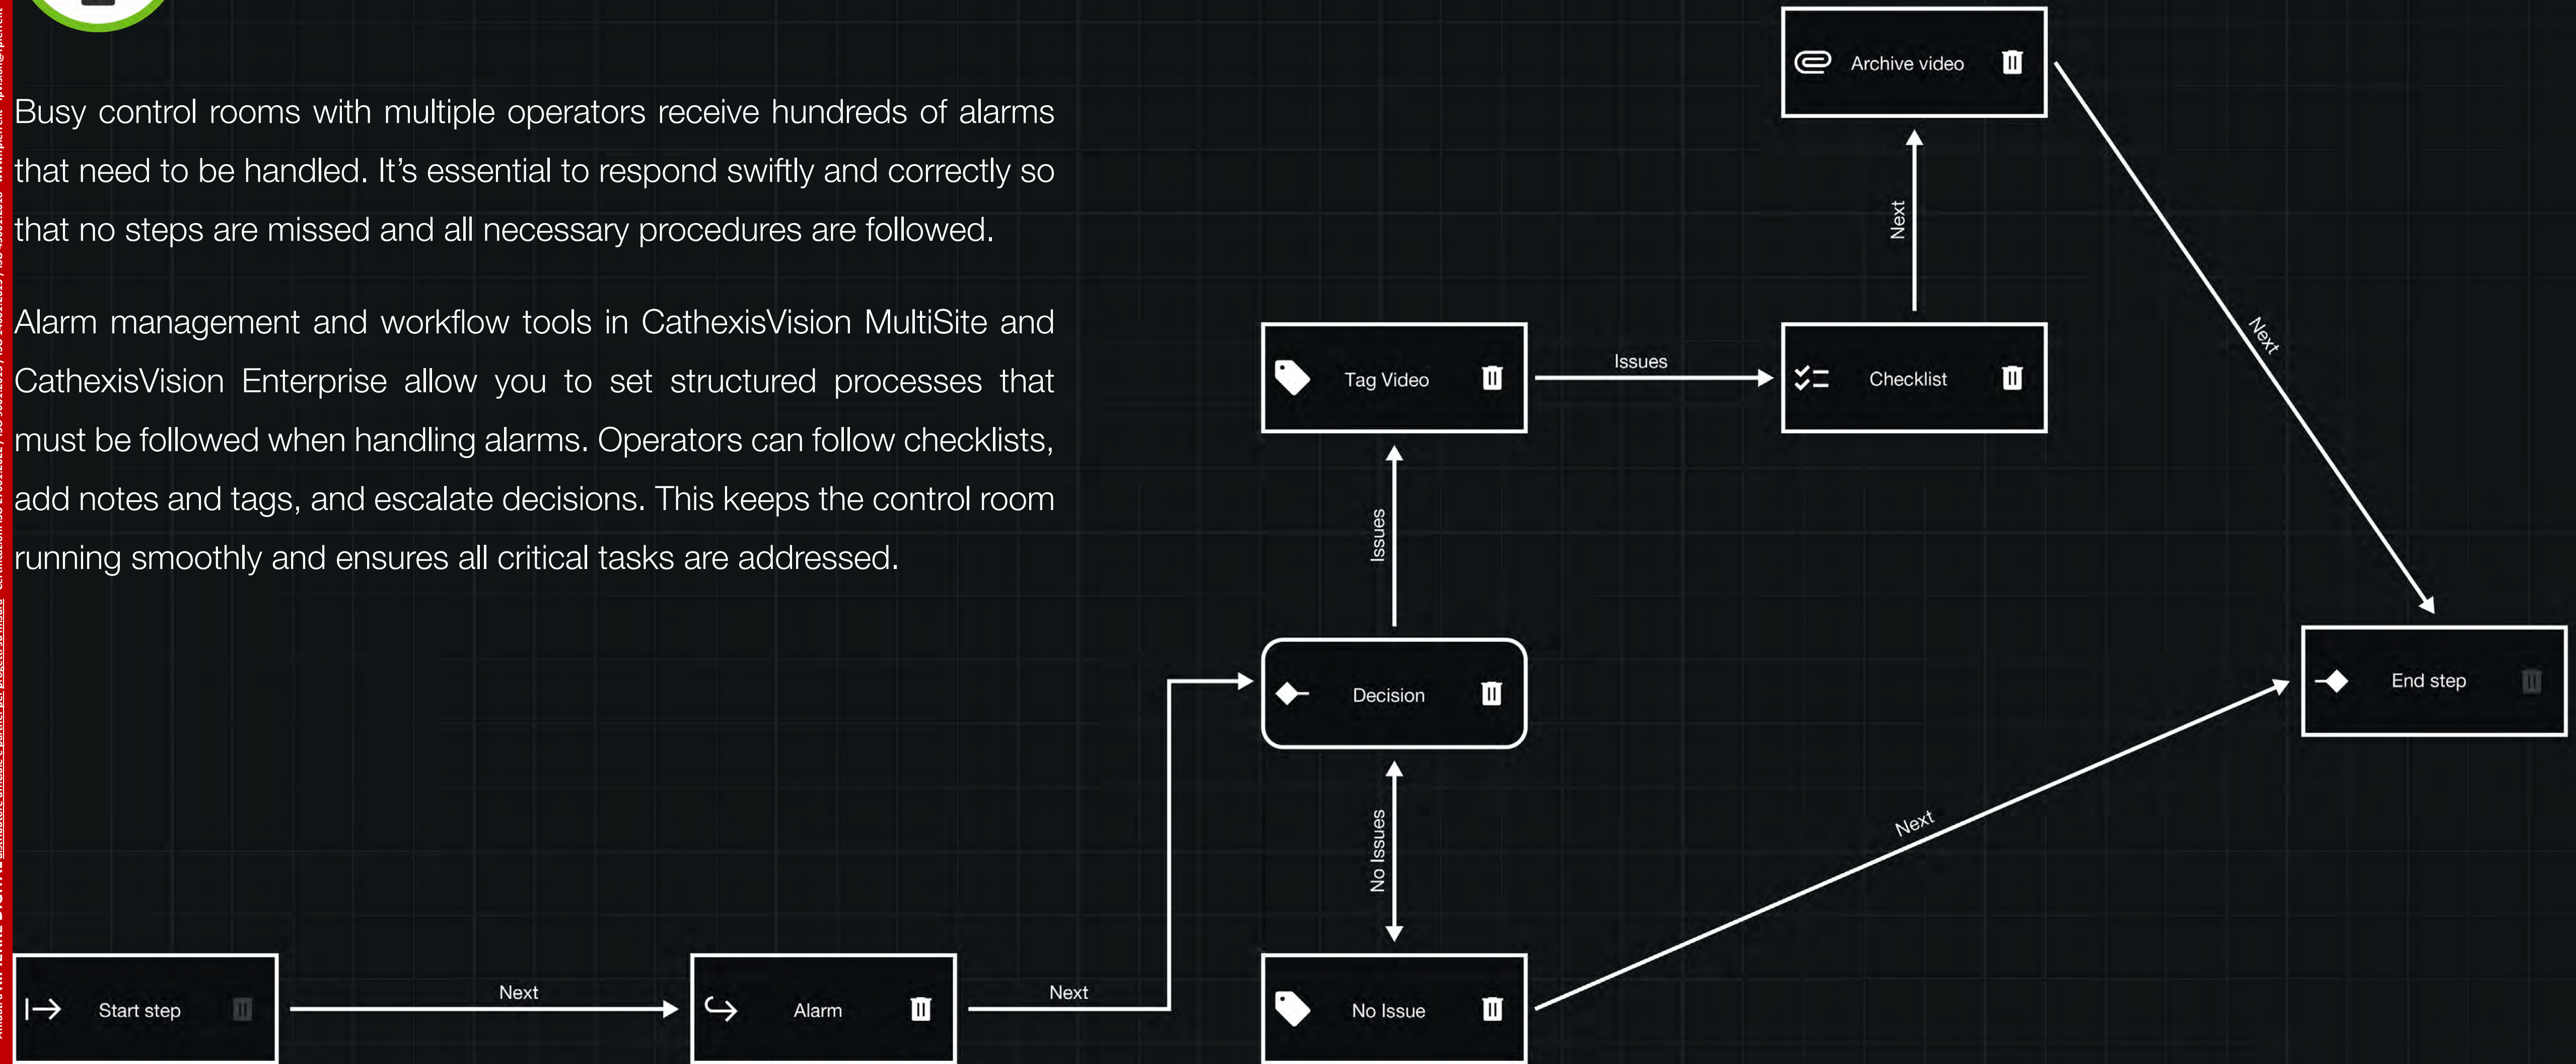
Busy control rooms with multiple operators receive hundreds of alarms that need to be handled. It's essential to respond swiftly and correctly so that no steps are missed and all necessary procedures are followed.

Alarm management and workflow tools in CathexisVision MultiSite and CathexisVision Enterprise allow you to set structured processes that must be followed when handling alarms. Operators can follow checklists, add notes and tags, and escalate decisions. This keeps the control room running smoothly and ensures all critical tasks are addressed.

Archive video

Next

Next

Tag Video

Issues

Checklist

Issues

Decision

End step

No Issues

Next

Start step

Next

Alarm

Next

No Issue